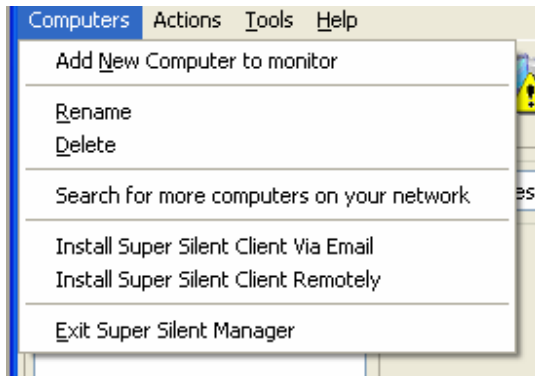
Computers Actions Tools Help

Add New Computer to monitor

Rename
Delete

Search for more computers on your network

Install Super Silent Client Via Email
Install Super Silent Client Remotely

Exit Super Silent Manager